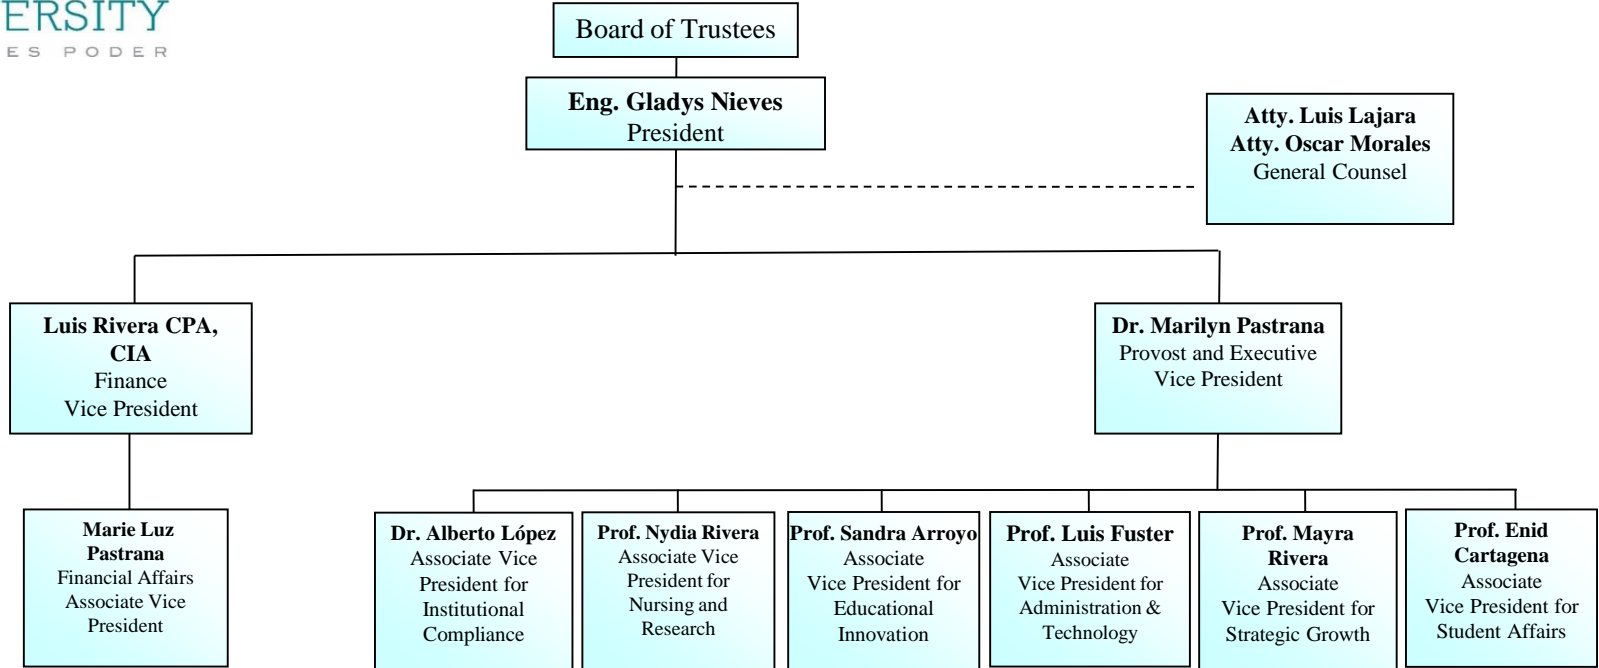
ERSITY
ES PODER

Board of Trustees

Eng. Gladys Nieves
President

Atty. Luis Lajara
Atty. Oscar Morales
General Counsel

Luis Rivera CPA, CIA
Finance
Vice President

Dr. Marilyn Pastrana
Provost and Executive Vice President

Marie Luz Pastrana
Financial Affairs Associate Vice President

Dr. Alberto López
Associate Vice President for Institutional Compliance

Prof. Nydia Rivera
Associate Vice President for Nursing and Research

Prof. Sandra Arroyo
Associate Vice President for Educational Innovation

Prof. Luis Fuster
Associate Vice President for Administration & Technology

Prof. Mayra Rivera
Associate Vice President for Strategic Growth

Prof. Enid Cartagena
Associate Vice President for Student Affairs